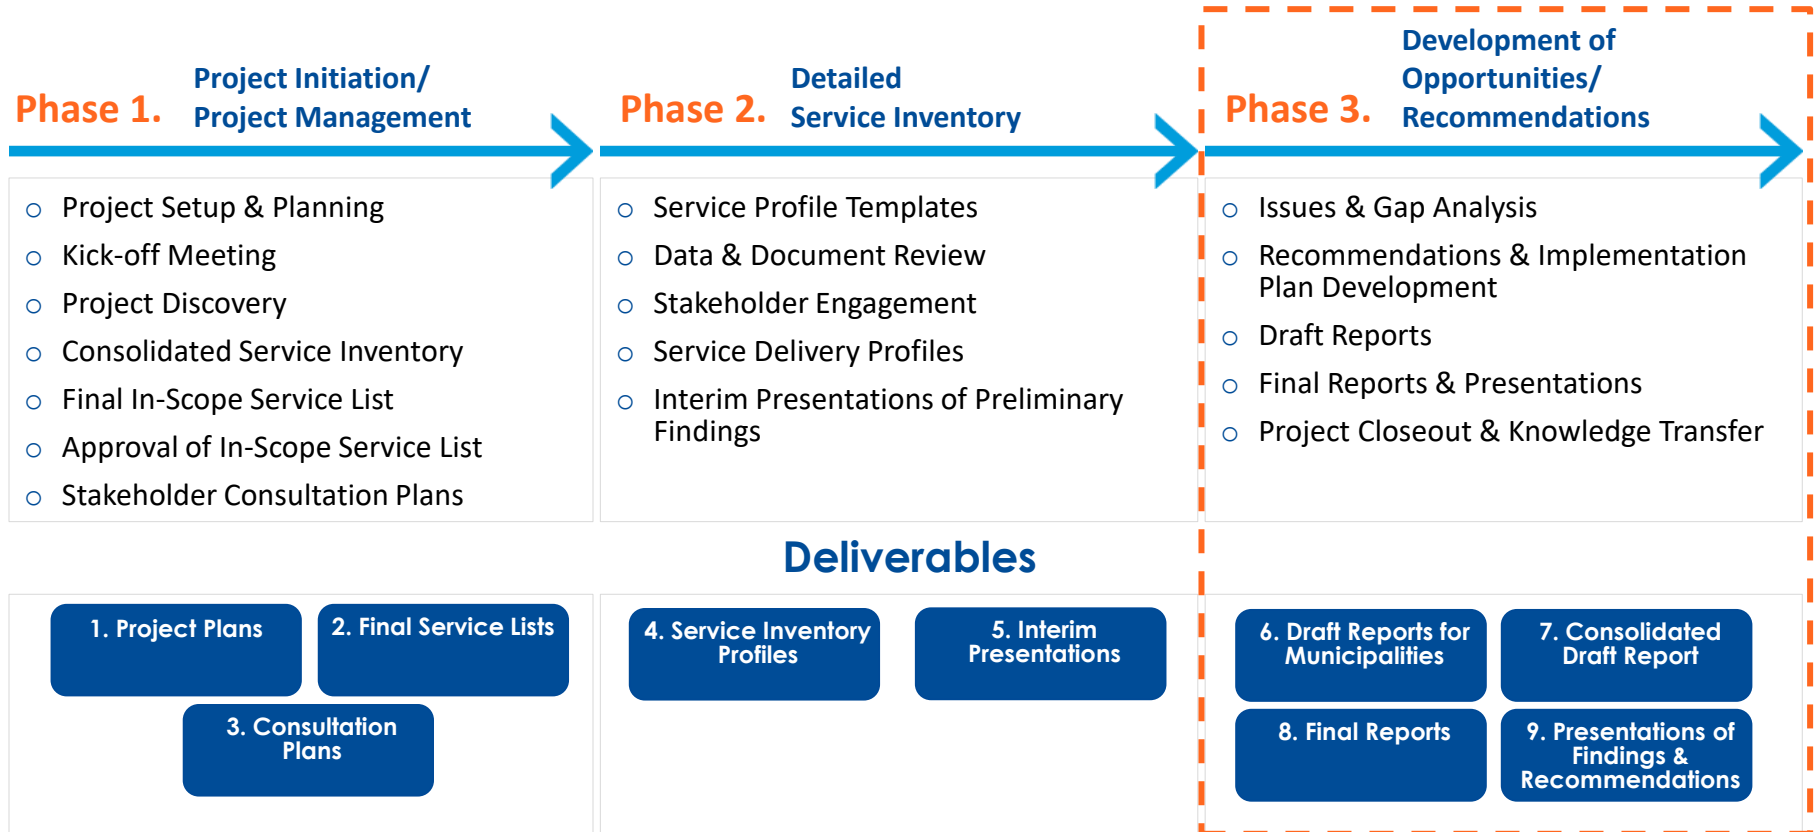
Phase 1. Project Initiation/ Project Management

Phase 2. Detailed Service Inventory

Phase 3. Development of Opportunities/ Recommendations

- Project Setup & Planning
- Kick-off Meeting
- Project Discovery
- Consolidated Service Inventory
- Final In-Scope Service List
- Approval of In-Scope Service List
- Stakeholder Consultation Plans

- Service Profile Templates
- Data & Document Review
- Stakeholder Engagement
- Service Delivery Profiles
- Interim Presentations of Preliminary Findings

- Issues & Gap Analysis
- Recommendations & Implementation Plan Development
- Draft Reports
- Final Reports & Presentations
- Project Closeout & Knowledge Transfer

Deliverables

1. Project Plans

2. Final Service Lists

3. Consultation Plans

4. Service Inventory Profiles

5. Interim Presentations

6. Draft Reports for Municipalities

7. Consolidated Draft Report

8. Final Reports

9. Presentations of Findings & Recommendations